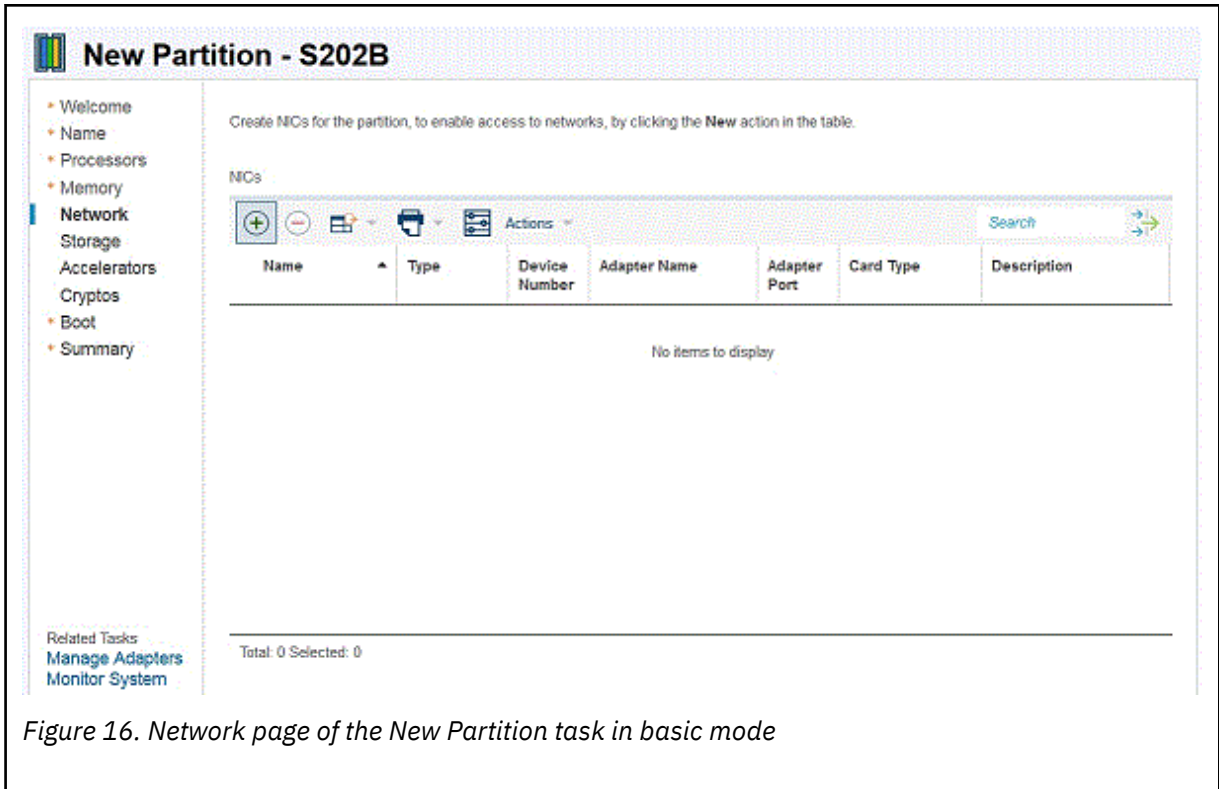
New Partition - S202B

Welcome
Name
Processors
Memory
Network
Storage
Accelerators
Cryptos
Boot
Summary

Related Tasks
Manage Adapters
Monitor System

Create NICs for the partition, to enable access to networks, by clicking the **New** action in the table.

NICs

Actions

Search

| Name | Type | Device Number | Adapter Name | Adapter Port | Card Type | Description |
|---|---|---|---|---|---|---|

No items to display

Total: 0 Selected: 0

Figure 16. Network page of the New Partition task in basic mode